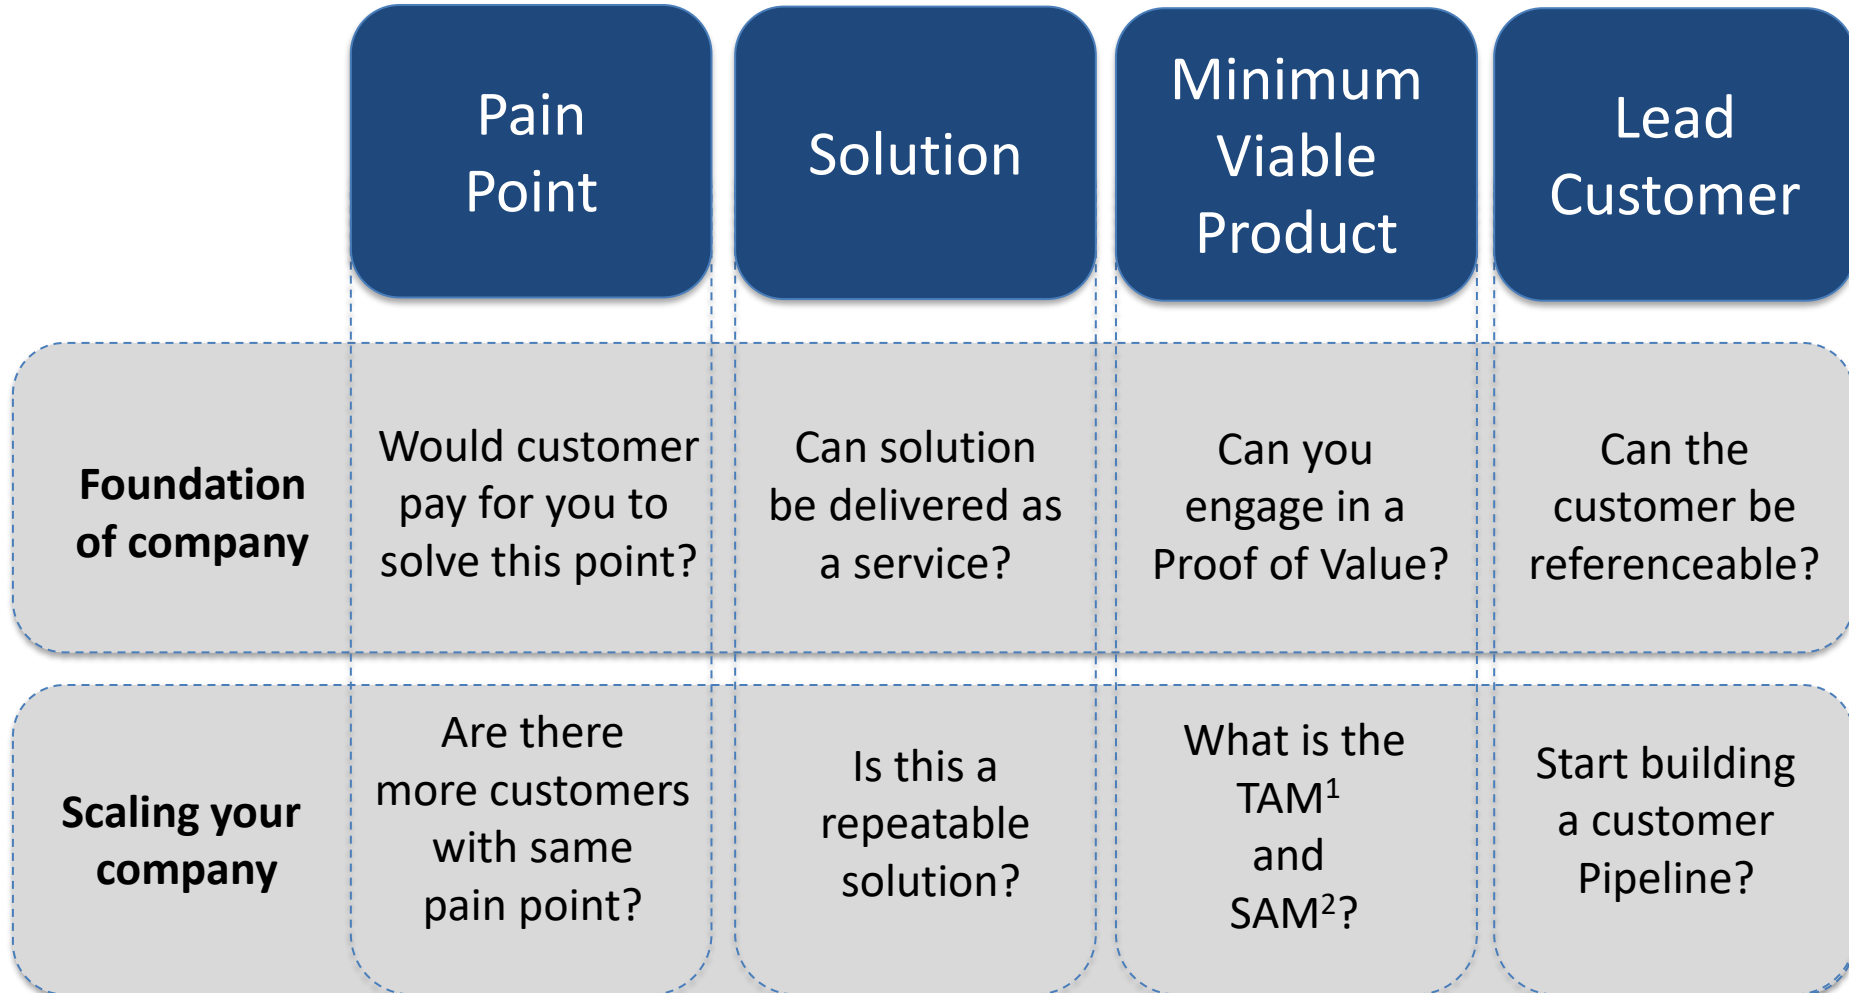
|  | Pain Point | Solution | Minimum Viable Product | Lead Customer |
|---|---|---|---|---|
| **Foundation of company** | Would customer pay for you to solve this point? | Can solution be delivered as a service? | Can you engage in a Proof of Value? | Can the customer be referenceable? |
| **Scaling your company** | Are there more customers with same pain point? | Is this a repeatable solution? | What is the TAM$^1$ and SAM$^2$? | Start building a customer Pipeline? |